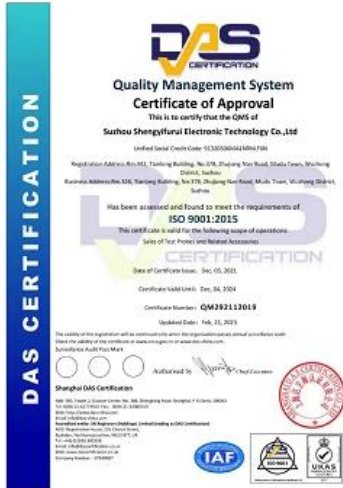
DAS CERTIFICATION

DAS CERTIFICATION

Quality Management System
Certificate of Approval
This is to certify that the QMS of
Suzhou Shengyifurui Electronic Technology Co.,Ltd

Unified Social Credit Code: 91320506MA1MHL F184

Registration Address:Rm.411, Tianlong Building, No.378, Zhujiang Nan Road, Shada Town, Wuzhong District, Suzhou
Business Address:Rm.326, Tianlong Building, No.378, Zhujiang Nan Road, Mudu Town, Wuzhong District, Suzhou

Has been assessed and found to meet the requirements of
ISO 9001:2015
This certificate is valid for the following scope of operations
Sales of Test Probes and Related Accessories

Date of Certificate Issue: Dec. 05, 2021
Certificate Valid Until: Dec. 04, 2024
Certificate Number: QM292112019
Updated Date: Feb. 21, 2023

The validity of this registration will be continued only when the organization passes annual surveillance audit. Check the validity of the certificate at www.cnca.gov.cn or www.das-china.com.
Surveillance Audit Pass Mark

Authorised by Chief Executive

Shanghai DAS Certification
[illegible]

IAF
ISO 9001
UKAS